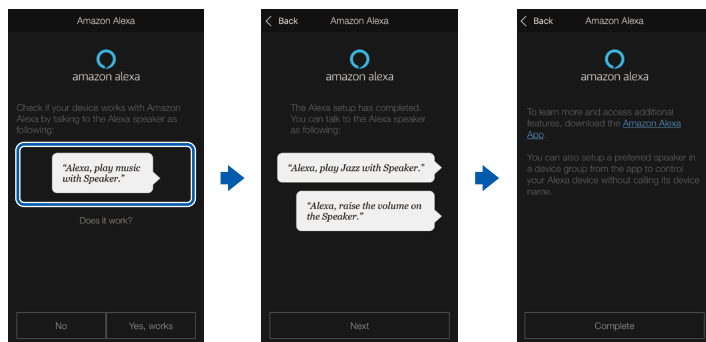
Amazon Alexa

amazon alexa

Check if your device works with Amazon Alexa by talking to the Alexa speaker as following:

"Alexa, play music with Speaker."

Does it work?

No

Yes, works

< Back

Amazon Alexa

amazon alexa

The Alexa setup has completed. You can talk to the Alexa speaker as following:

"Alexa, play Jazz with Speaker."

"Alexa, raise the volume on the Speaker."

Next

< Back

Amazon Alexa

amazon alexa

To learn more and access additional features, download the Amazon Alexa App.

You can also setup a preferred speaker in a device group from the app to control your Alexa device without calling its device name.

Complete